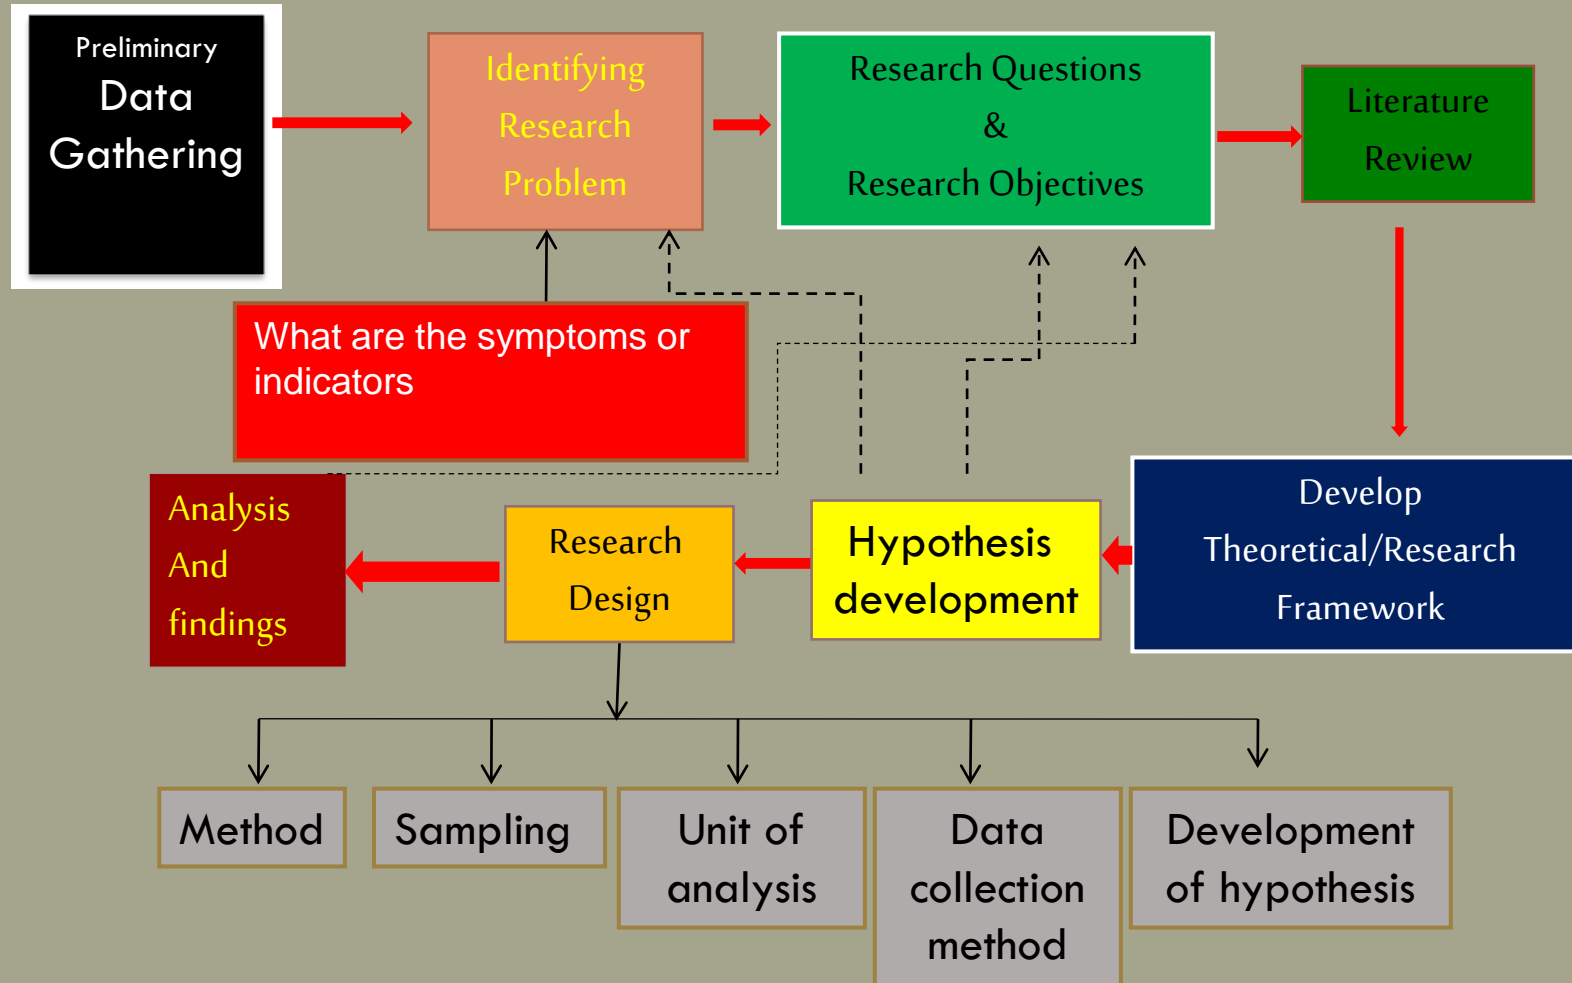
Preliminary
Data
Gathering

Identifying
Research
Problem

Research Questions
&
Research Objectives

Literature
Review

What are the symptoms or indicators

Develop
Theoretical/Research
Framework

Hypothesis
development

Research
Design

Analysis
And
findings

Method

Sampling

Unit of
analysis

Data
collection
method

Development
of hypothesis